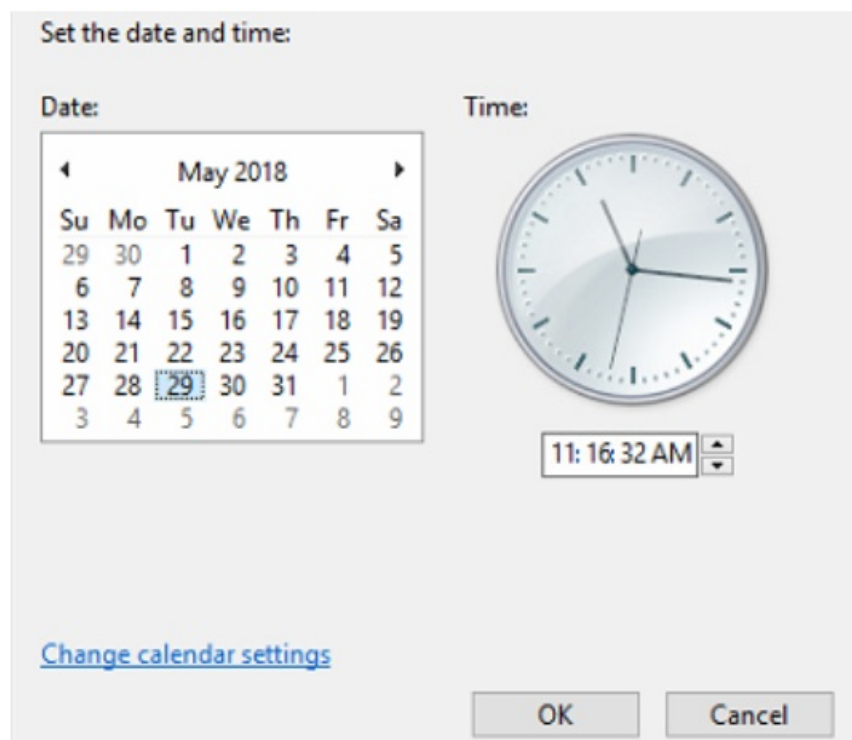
Set the date and time:

Date:

May 2018

| Su | Mo | Tu | We | Th | Fr | Sa |
|---|---|---|---|---|---|---|
| 29 | 30 | 1 | 2 | 3 | 4 | 5 |
| 6 | 7 | 8 | 9 | 10 | 11 | 12 |
| 13 | 14 | 15 | 16 | 17 | 18 | 19 |
| 20 | 21 | 22 | 23 | 24 | 25 | 26 |
| 27 | 28 | 29 | 30 | 31 | 1 | 2 |
| 3 | 4 | 5 | 6 | 7 | 8 | 9 |

Time:

11: 16: 32 AM

Change calendar settings

OK

Cancel